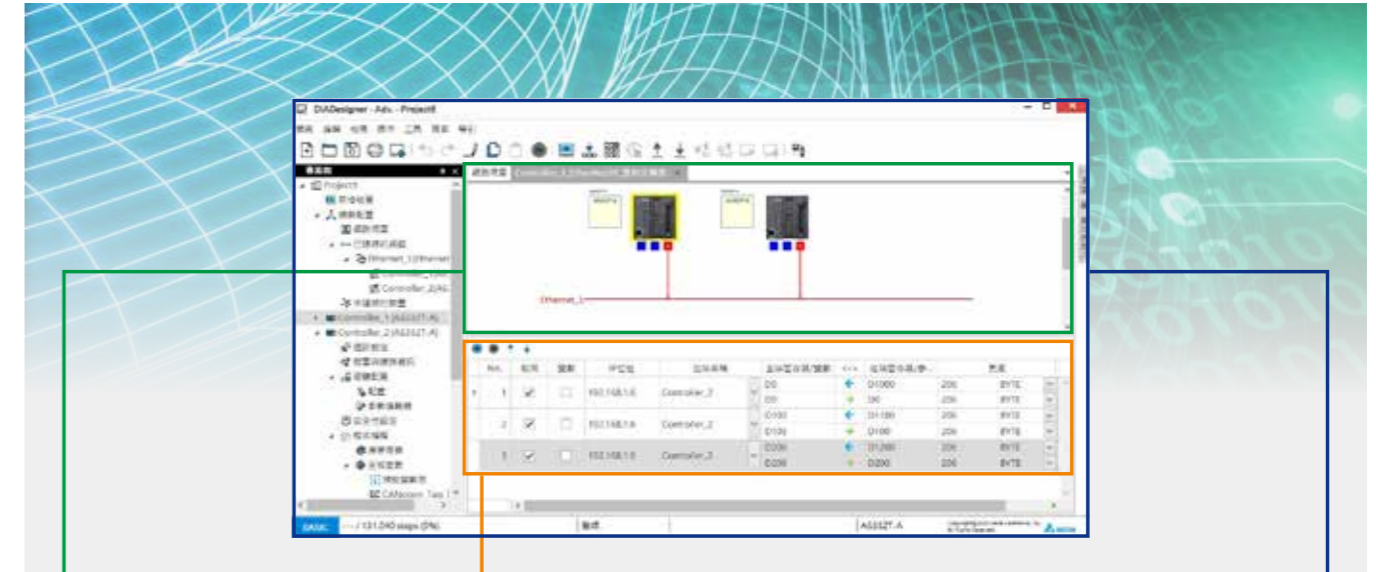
DIADesigner - Adv. - Project8

Project8

Ethernet_1

Controller_2

Controller_1 (AS332T-A)

Controller_2 (AS332T-A)

CANopen Tag

| No. | | | IP | | | | | | |
|---|---|---|---|---|---|---|---|---|---|
| 1 | ☑ | ☐ | 192.168.1.6 | Controller_2 | D0 | D1000 | 200 | BYTE |
| | | | | | D0 | D0 | 200 | BYTE |
| 2 | ☑ | ☐ | 192.168.1.6 | Controller_2 | D100 | D1100 | 200 | BYTE |
| | | | | | D100 | D100 | 200 | BYTE |
| 3 | ☑ | ☐ | 192.168.1.6 | Controller_2 | D200 | D1200 | 200 | BYTE |
| | | | | | D200 | D200 | 200 | BYTE |

BASIC ---/131,040 steps (0%)

AS332T-A

DELTA